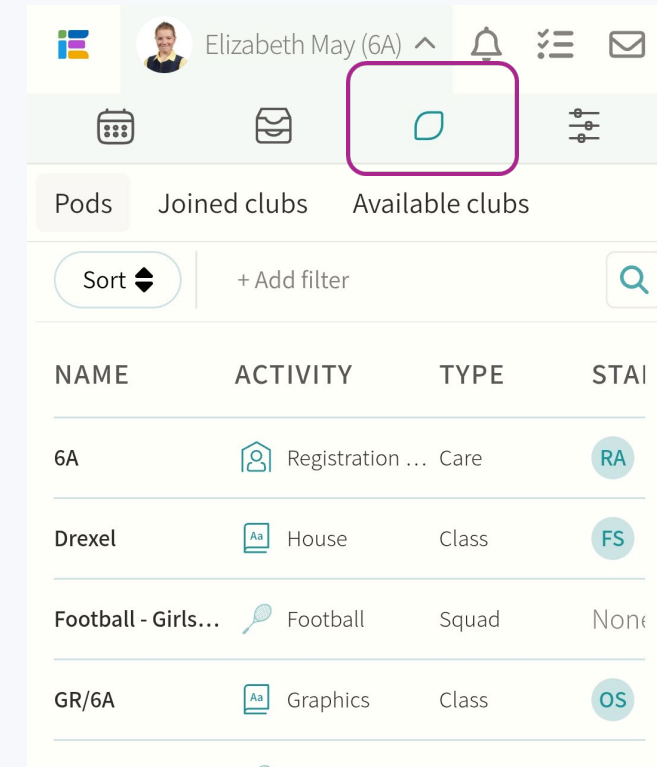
Elizabeth May (6A)

Pods Joined clubs Available clubs

Sort + Add filter

| NAME | ACTIVITY | TYPE | STA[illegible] |
|---|---|---|---|
| 6A | Registration … | Care | RA |
| Drexel | House | Class | FS |
| Football - Girls… | Football | Squad | None |
| GR/6A | Graphics | Class | OS |